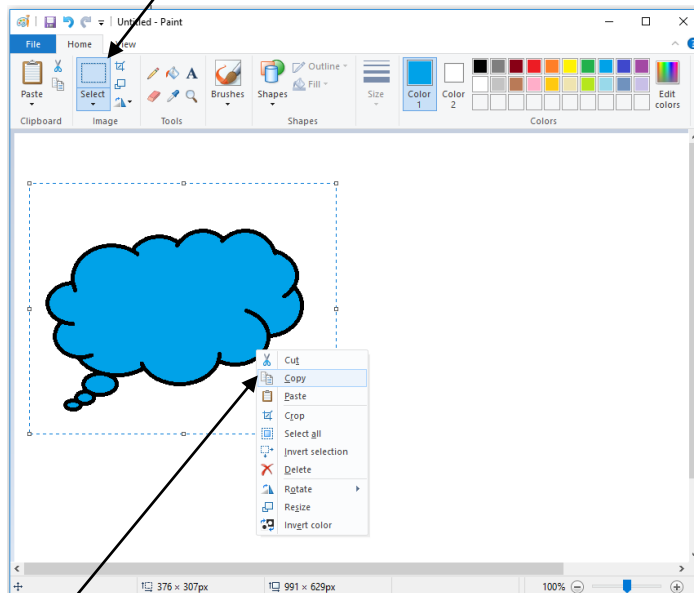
Untitled - Paint

File
Home
View

Paste
Clipboard
Select
Image
Tools
Brushes
Shapes
Outline
Fill
Shapes
Size
Color 1
Color 2
Edit colors
Colors

Cut
Copy
Paste
Crop
Select all
Invert selection
Delete
Rotate
Resize
Invert color

376 × 307px
991 × 629px
100%